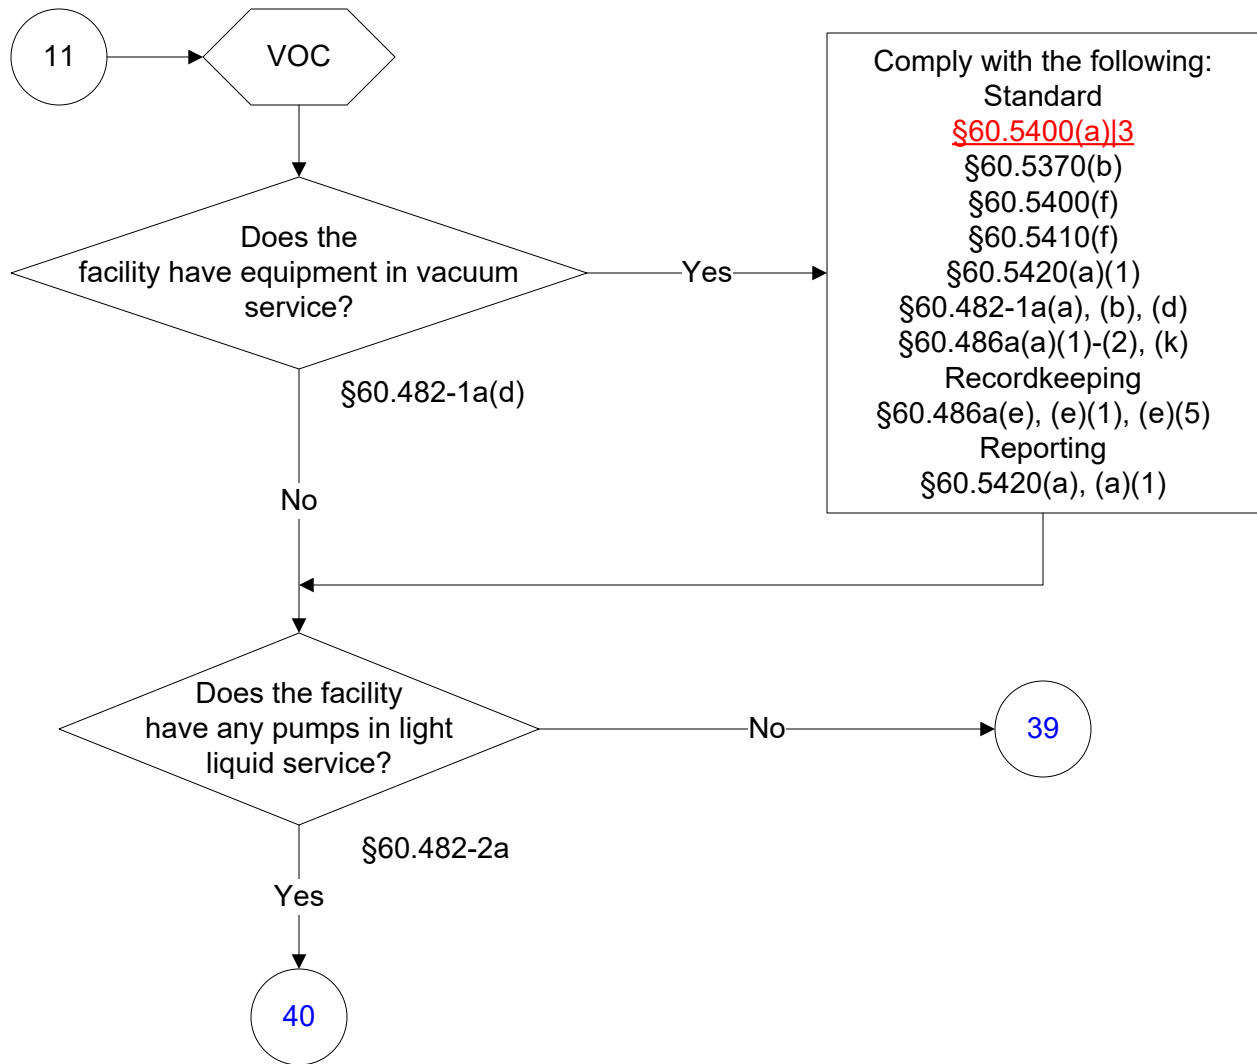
11

VOC

Does the facility have equipment in vacuum service?

§60.482-1a(d)

Yes

Comply with the following:
Standard
§60.5400(a)|3
§60.5370(b)
§60.5400(f)
§60.5410(f)
§60.5420(a)(1)
§60.482-1a(a), (b), (d)
§60.486a(a)(1)-(2), (k)
Recordkeeping
§60.486a(e), (e)(1), (e)(5)
Reporting
§60.5420(a), (a)(1)

No

Does the facility have any pumps in light liquid service?

No

39

§60.482-2a

Yes

40